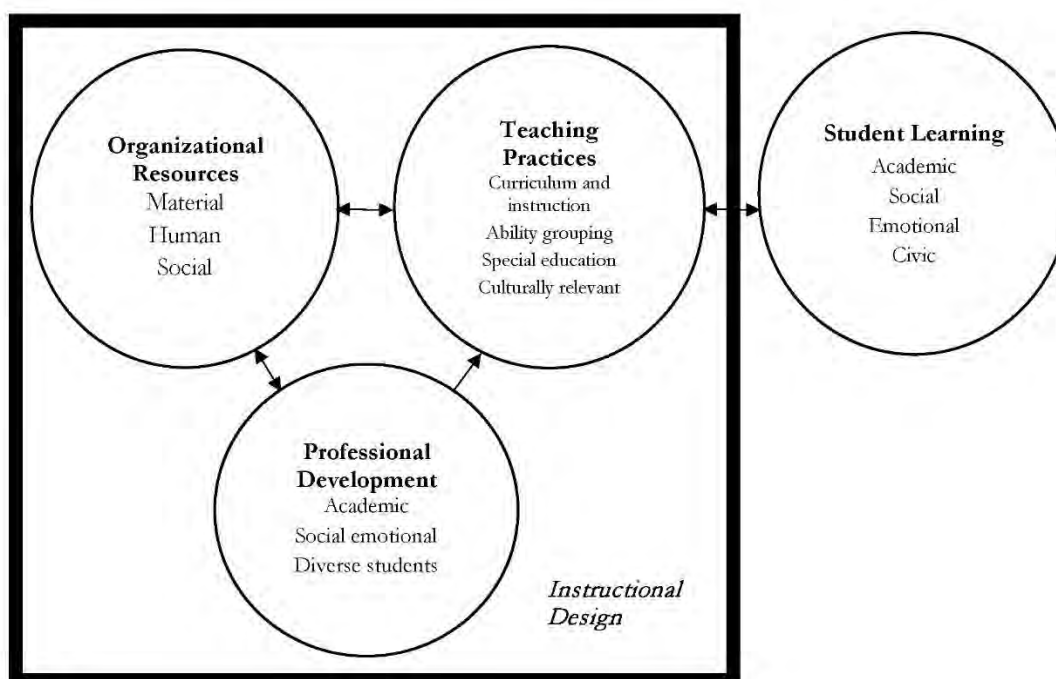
Organizational Resources
Material
Human
Social

Teaching Practices
Curriculum and instruction
Ability grouping
Special education
Culturally relevant

Student Learning
Academic
Social
Emotional
Civic

Professional Development
Academic
Social emotional
Diverse students

Instructional Design